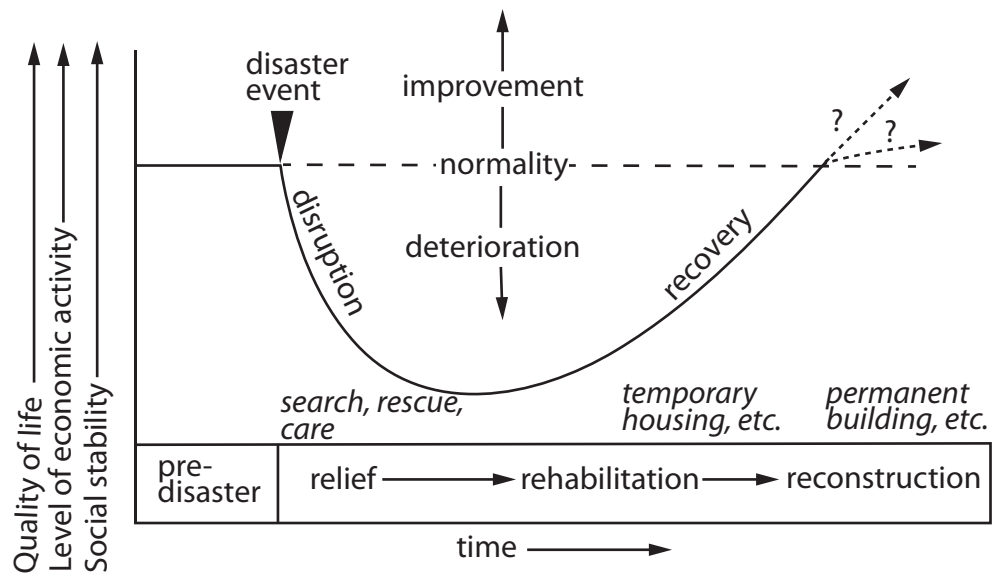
Quality of life
Level of economic activity
Social stability

disaster event

improvement

normality

deterioration

disruption

recovery

?

?

search, rescue, care

temporary housing, etc.

permanent building, etc.

pre-disaster

relief

rehabilitation

reconstruction

time